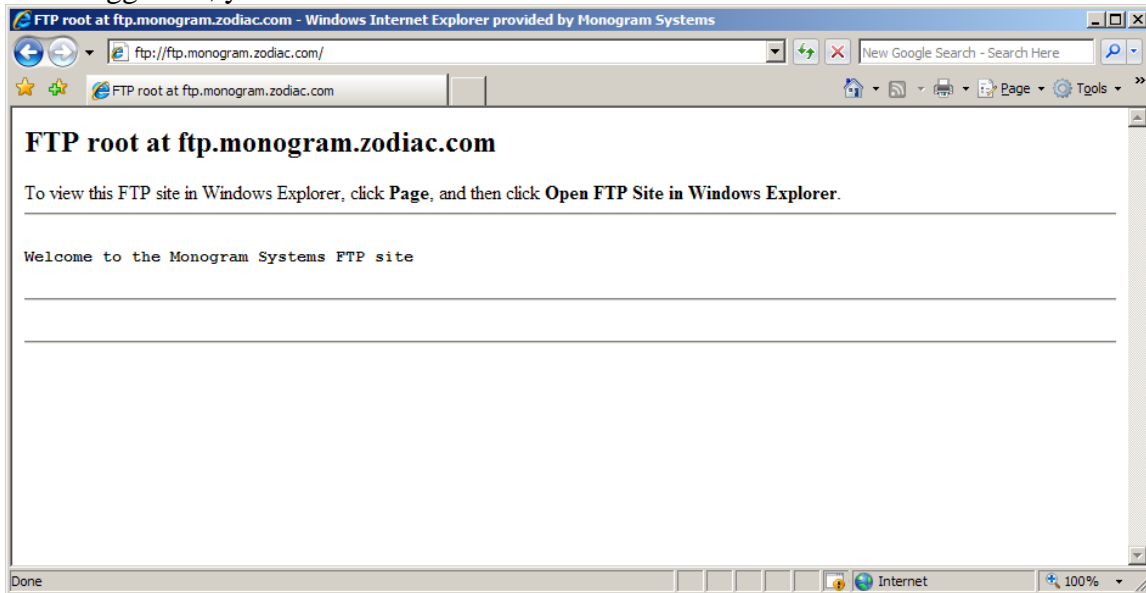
FTP root at ftp.monogram.zodiac.com - Windows Internet Explorer provided by Monogram Systems

ftp://ftp.monogram.zodiac.com/

New Google Search - Search Here

FTP root at ftp.monogram.zodiac.com

Page Tools

FTP root at ftp.monogram.zodiac.com

To view this FTP site in Windows Explorer, click **Page**, and then click **Open FTP Site in Windows Explorer**.

Welcome to the Monogram Systems FTP site

Done

Internet

100%